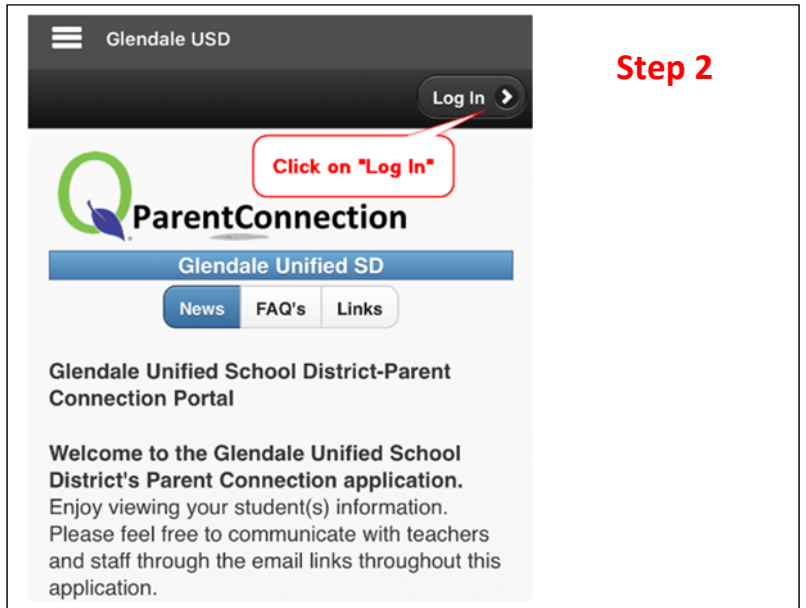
Glendale USD

Log In

Step 2

Click on "Log In"

ParentConnection

Glendale Unified SD

News | FAQ's | Links

Glendale Unified School District-Parent Connection Portal

Welcome to the Glendale Unified School District's Parent Connection application.
Enjoy viewing your student(s) information. Please feel free to communicate with teachers and staff through the email links throughout this application.